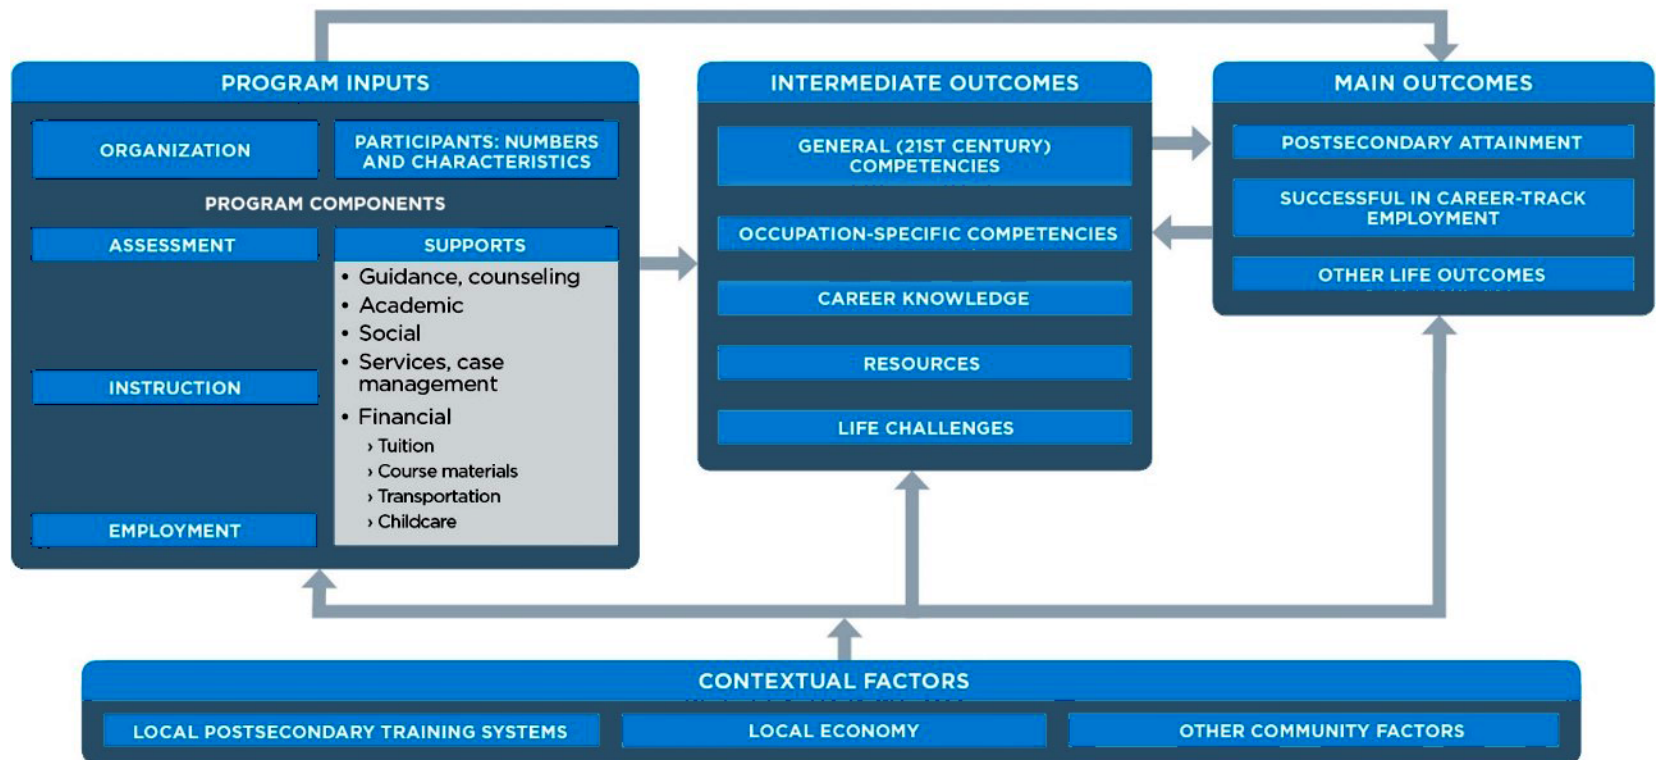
PROGRAM INPUTS

ORGANIZATION

PARTICIPANTS: NUMBERS AND CHARACTERISTICS

PROGRAM COMPONENTS

ASSESSMENT

SUPPORTS

• Guidance, counseling
• Academic
• Social
• Services, case management
• Financial
› Tuition
› Course materials
› Transportation
› Childcare

INSTRUCTION

EMPLOYMENT

INTERMEDIATE OUTCOMES

GENERAL (21ST CENTURY) COMPETENCIES

OCCUPATION-SPECIFIC COMPETENCIES

CAREER KNOWLEDGE

RESOURCES

LIFE CHALLENGES

MAIN OUTCOMES

POSTSECONDARY ATTAINMENT

SUCCESSFUL IN CAREER-TRACK EMPLOYMENT

OTHER LIFE OUTCOMES

CONTEXTUAL FACTORS

LOCAL POSTSECONDARY TRAINING SYSTEMS

LOCAL ECONOMY

OTHER COMMUNITY FACTORS